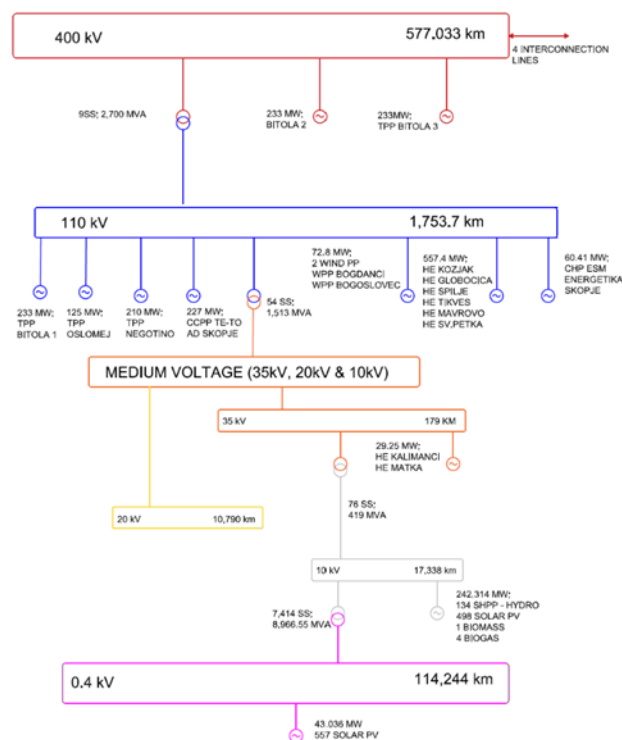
400 kV

577,033 km

4 INTERCONNECTION LINES

9SS; 2,700 MVA

233 MW; BITOLA 2

233MW; TPP BITOLA 3

110 kV

1,753.7 km

233 MW; TPP BITOLA 1

125 MW; TPP OSLOMEJ

210 MW; TPP NEGOTINO

227 MW; CCPP TE-TO AD SKOPJE

54 SS; 1,513 MVA

72,8 MW; 2 WIND PP WPP BOGDANCI WPP BOGOSLOVEC

557,4 MW; HE KOZJAK HE GLOBOCICA HE SPILJE HE TIKVES HE MAVROVO HE SV.PETKA

60.41 MW; CHP ESM ENERGETIKA SKOPJE

MEDIUM VOLTAGE (35kV, 20kV & 10kV)

35 kV

179 KM

29.25 MW; HE KALIMANCI HE MATKA

20 kV

10,790 km

76 SS; 419 MVA

10 kV

17,338 km

7,414 SS; 8,966.55 MVA

242.314 MW; 134 SHPP - HYDRO 498 SOLAR PV 1 BIOMASS 4 BIOGAS

0.4 kV

114,244 km

43.036 MW 557 SOLAR PV